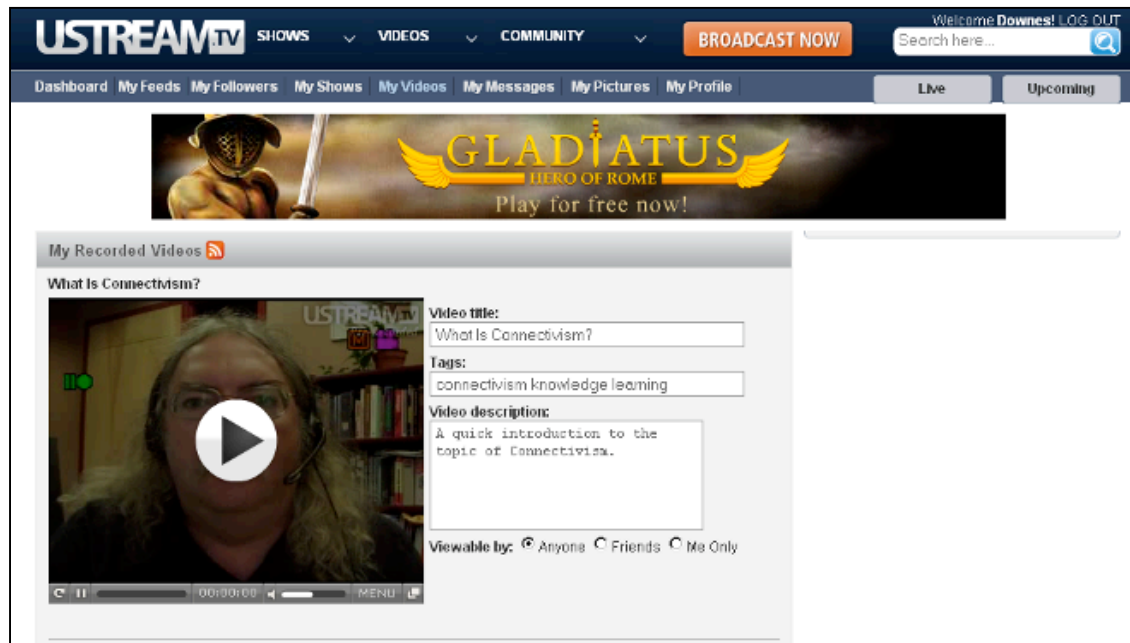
USTREAM.TV SHOWS VIDEOS COMMUNITY BROADCAST NOW

Welcome Downes! LOG OUT

Search here...

Dashboard My Feeds My Followers My Shows My Videos My Messages My Pictures My Profile

Live Upcoming

GLADIATUS
HERO OF ROME
Play for free now!

My Recorded Videos

What Is Connectivism?

USTREAM.TV

00:00:00 MENU

Video title:
What Is Connectivism?

Tags:
connectivism knowledge learning

Video description:
A quick introduction to the topic of Connectivism.

Viewable by: Anyone Friends Me Only